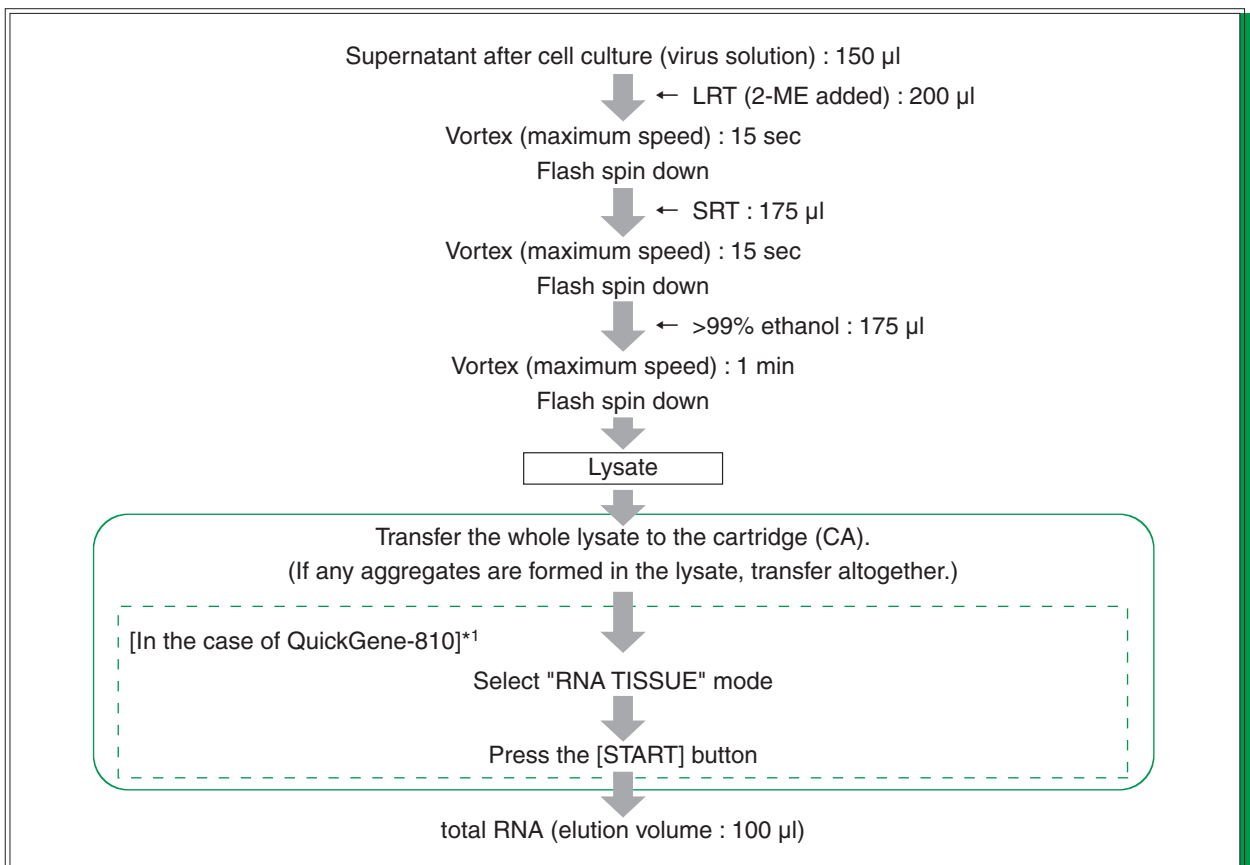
Supernatant after cell culture (virus solution) : 150 µl

← LRT (2-ME added) : 200 µl

Vortex (maximum speed) : 15 sec

Flash spin down

← SRT : 175 µl

Vortex (maximum speed) : 15 sec

Flash spin down

← >99% ethanol : 175 µl

Vortex (maximum speed) : 1 min

Flash spin down

Lysate

Transfer the whole lysate to the cartridge (CA).

(If any aggregates are formed in the lysate, transfer altogether.)

[In the case of QuickGene-810]*1

Select "RNA TISSUE" mode

Press the [START] button

total RNA (elution volume : 100 µl)